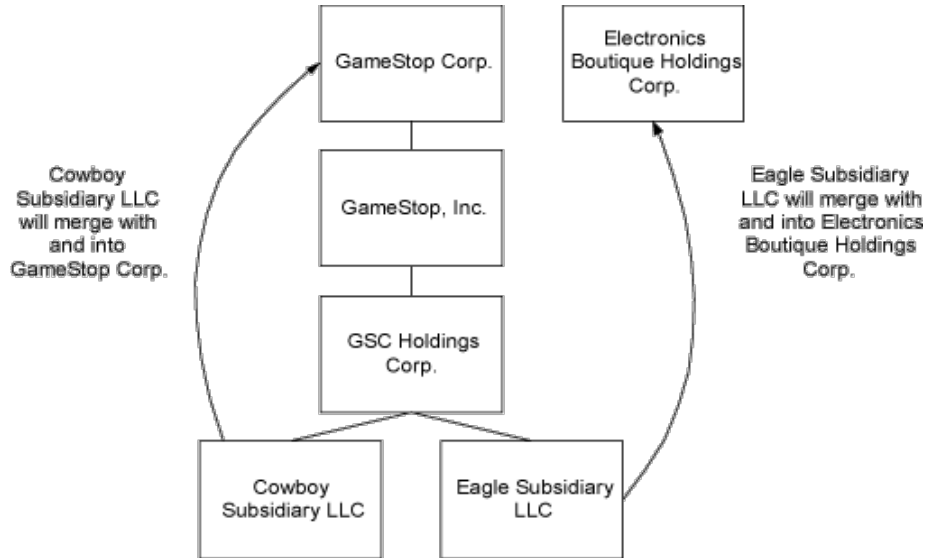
GameStop Corp.

Electronics Boutique Holdings Corp.

Cowboy Subsidiary LLC will merge with and into GameStop Corp.

GameStop, Inc.

Eagle Subsidiary LLC will merge with and into Electronics Boutique Holdings Corp.

GSC Holdings Corp.

Cowboy Subsidiary LLC

Eagle Subsidiary LLC